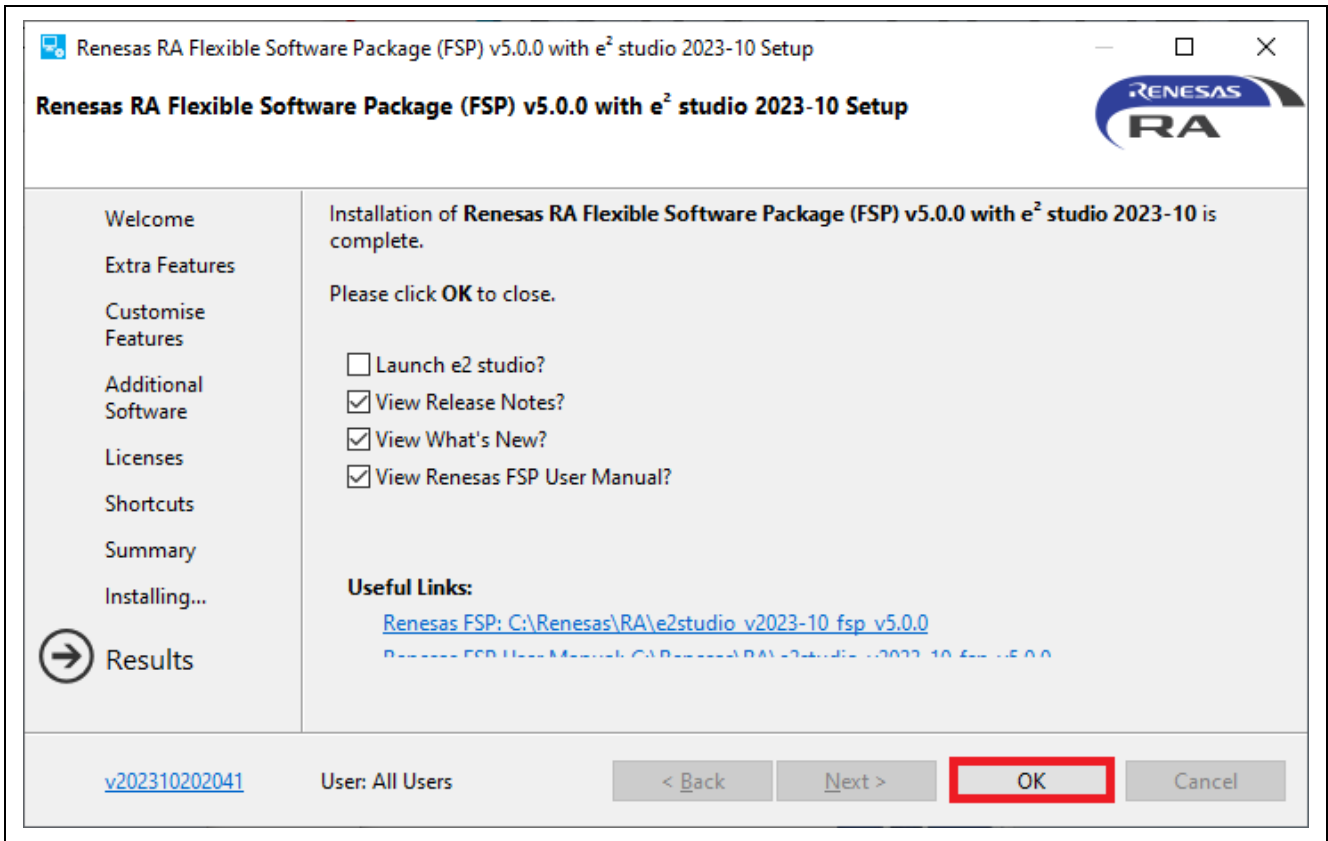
Renesas RA Flexible Software Package (FSP) v5.0.0 with e$^2$ studio 2023-10 Setup

Renesas RA Flexible Software Package (FSP) v5.0.0 with e$^2$ studio 2023-10 Setup

RENESAS RA

Welcome
Extra Features
Customise Features
Additional Software
Licenses
Shortcuts
Summary
Installing...
Results

Installation of **Renesas RA Flexible Software Package (FSP) v5.0.0 with e$^2$ studio 2023-10** is complete.

Please click **OK** to close.

Launch e2 studio?
View Release Notes?
View What's New?
View Renesas FSP User Manual?

**Useful Links:**
Renesas FSP: C:\Renesas\RA\e2studio_v2023-10_fsp_v5.0.0
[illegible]

v202310202041
User: All Users
< Back
Next >
OK
Cancel